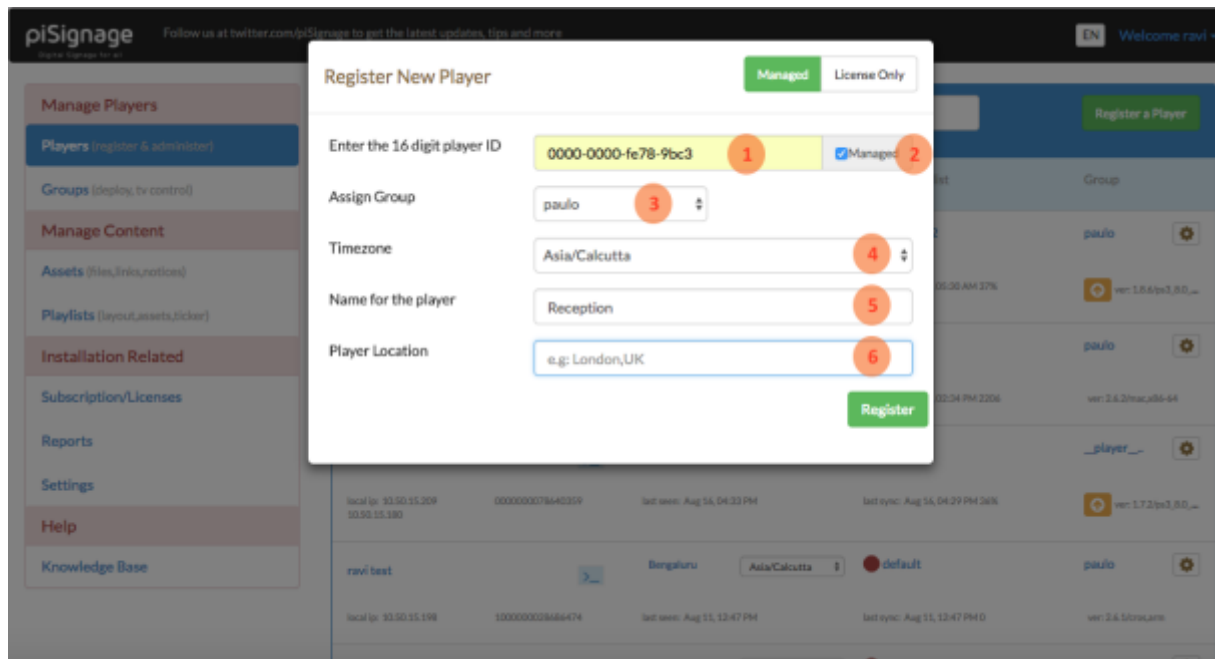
piSignage
Digital Signage for all
Follow us at twitter.com/piSignage to get the latest updates, tips and more
EN Welcome ravi

Manage Players
Players (register & administer)
Groups (deploy, tv control)
Manage Content
Assets (files,links,notices)
Playlists (layout,assets,ticker)
Installation Related
Subscription/Licenses
Reports
Settings
Help
Knowledge Base

Register a Player
Group
paulo
paulo
_player_
paulo

Register New Player
Managed License Only

Enter the 16 digit player ID
0000-0000-fe78-9bc3 1
Managed 2

Assign Group
paulo 3

Timezone
Asia/Calcutta 4

Name for the player
Reception 5

Player Location
e.g: London,UK 6

Register

local ip: 10.50.15.209 10.50.15.180
0000000078640359
last seen: Aug 16, 04:33 PM
last sync: Aug 16, 04:29 PM 36%
ver: 1.7.2/ps3,8.0_

ravi test
Bengaluru
Asia/Calcutta
default
paulo
local ip: 10.50.15.198
1000000028686474
last seen: Aug 11, 12:47 PM
last sync: Aug 11, 12:47 PM 0
ver: 2.6.1/nuc,arm